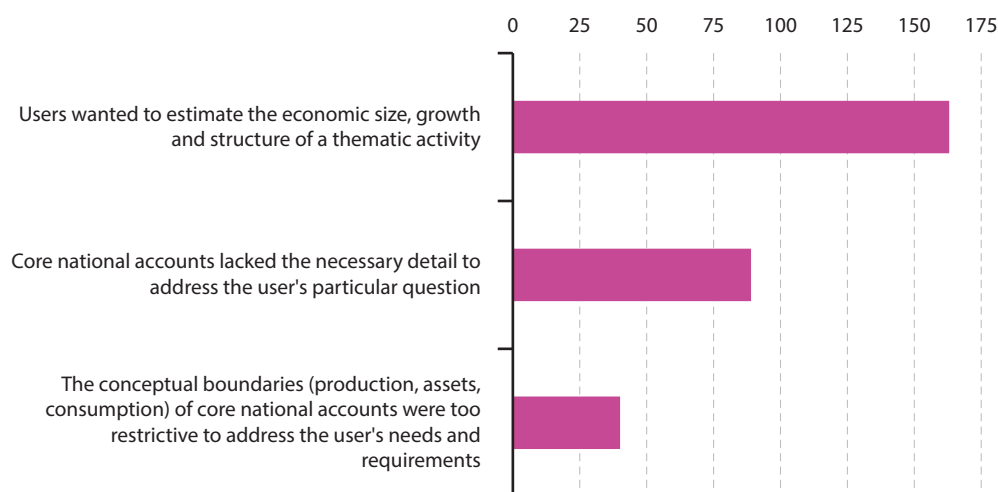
0 25 50 75 100 125 150 175

Users wanted to estimate the economic size, growth and structure of a thematic activity

Core national accounts lacked the necessary detail to address the user's particular question

The conceptual boundaries (production, assets, consumption) of core national accounts were too restrictive to address the user's needs and requirements